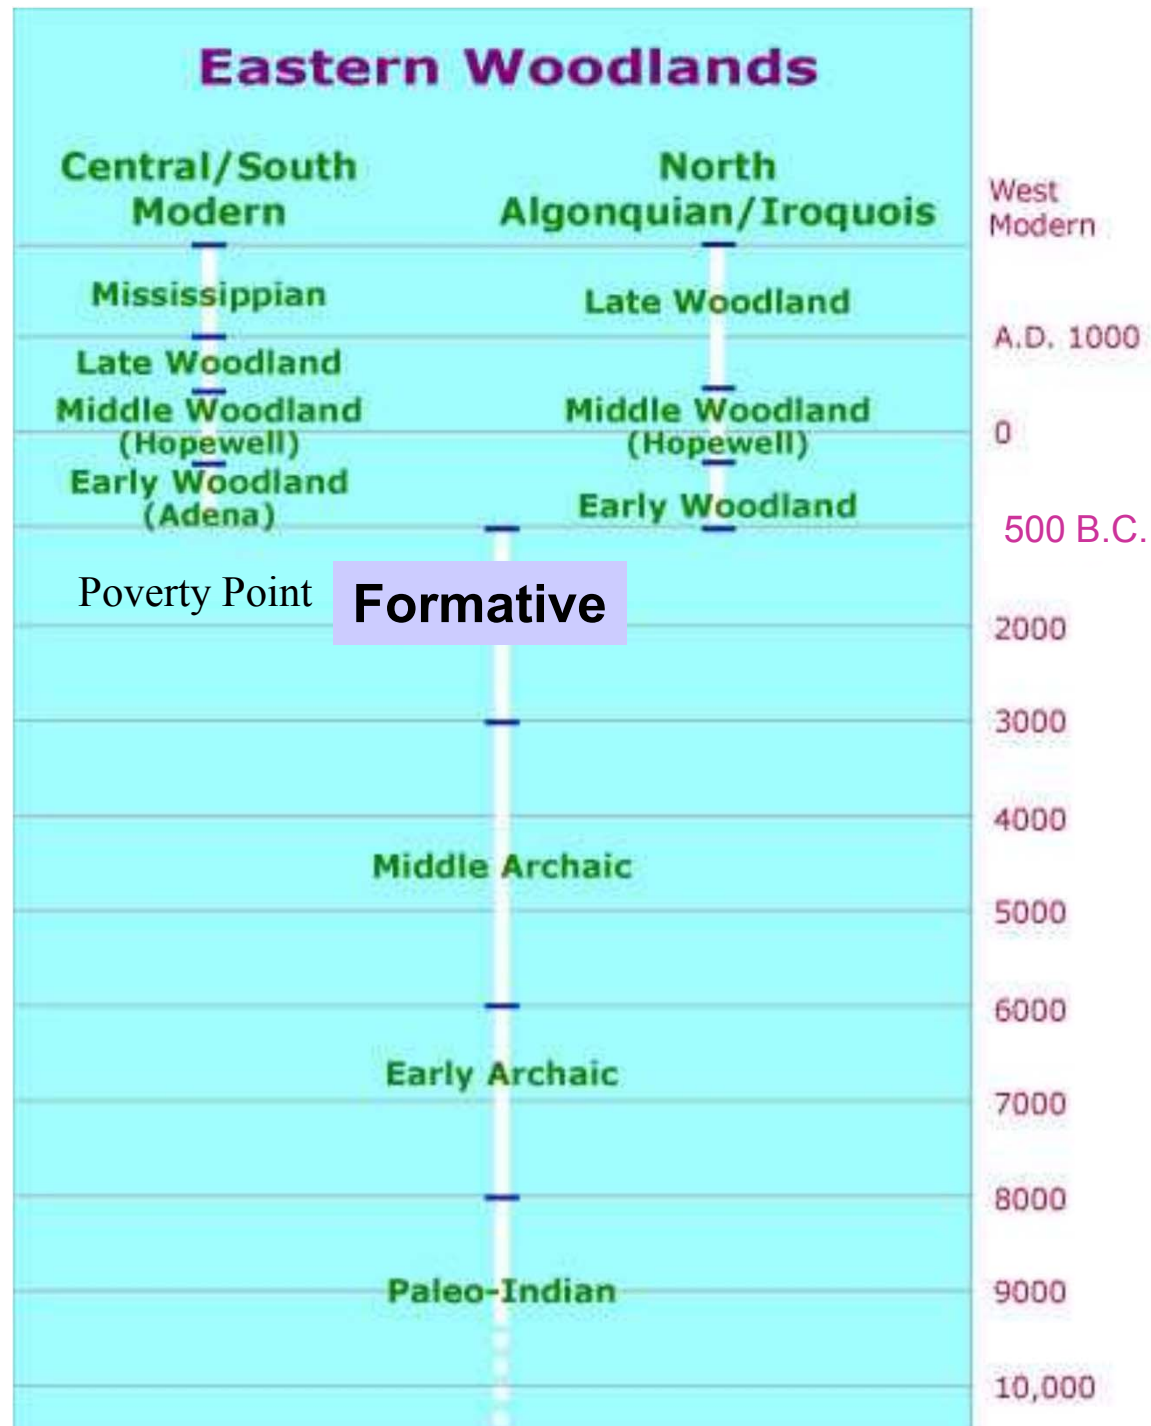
Eastern Woodlands

Central/South
Modern

North
Algonquian/Iroquois

West
Modern

Mississippian

Late Woodland

A.D. 1000

Late Woodland

Middle Woodland
(Hopewell)

Middle Woodland
(Hopewell)

0

Early Woodland
(Adena)

Early Woodland

500 B.C.

Poverty Point

Formative

2000

3000

4000

Middle Archaic

5000

6000

Early Archaic

7000

8000

Paleo-Indian

9000

10,000